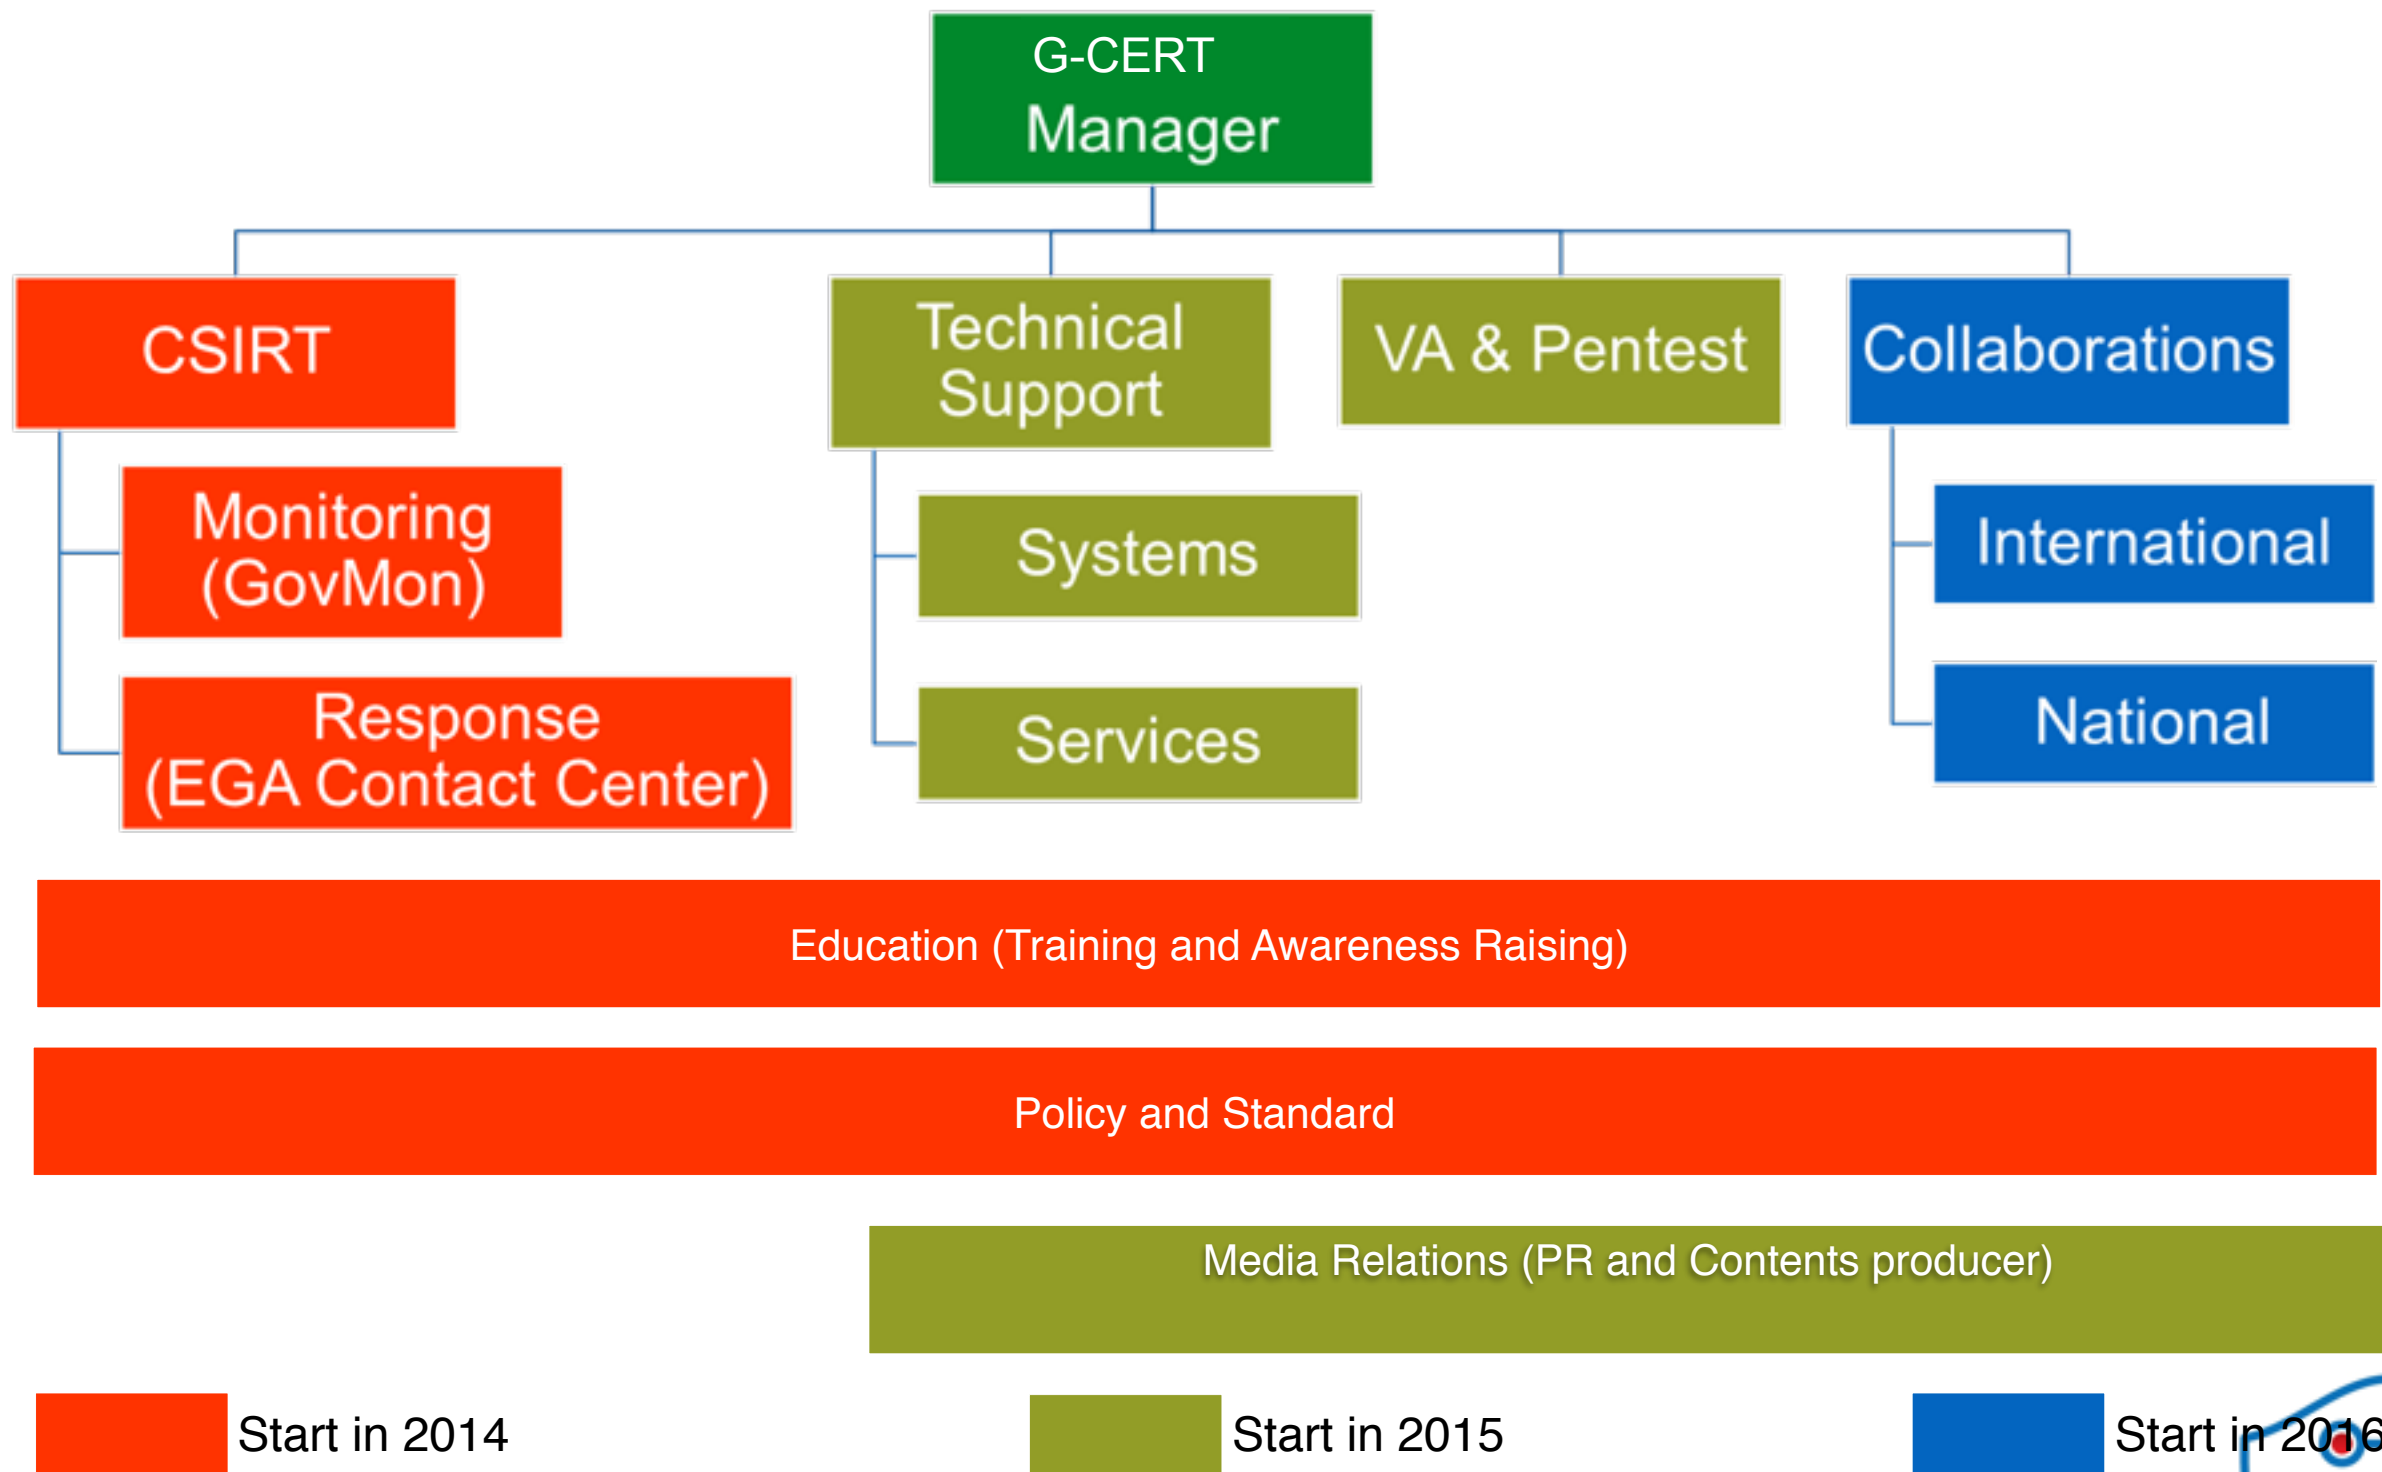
G-CERT
Manager

CSIRT

Monitoring (GovMon)

Response (EGA Contact Center)

Technical Support

Systems

Services

VA & Pentest

Collaborations

International

National

Education (Training and Awareness Raising)

Policy and Standard

Media Relations (PR and Contents producer)

Start in 2014

Start in 2015

Start in 2016